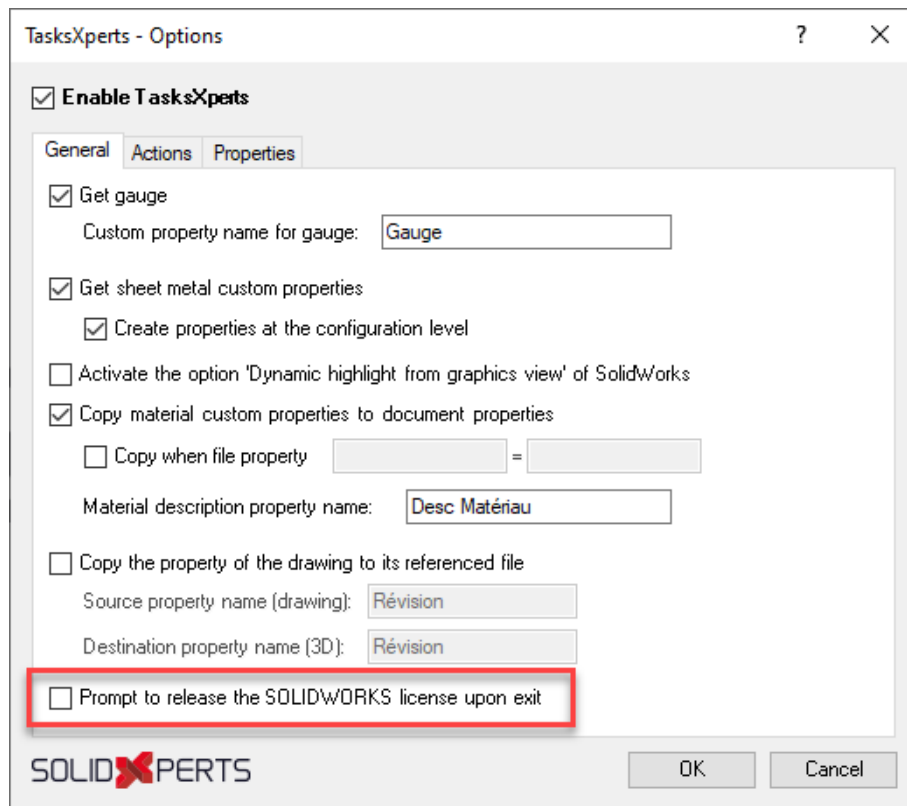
TasksXperts - Options ? X

Enable TasksXperts

General Actions Properties

Get gauge

Custom property name for gauge: Gauge

Get sheet metal custom properties

Create properties at the configuration level

Activate the option 'Dynamic highlight from graphics view' of SolidWorks

Copy material custom properties to document properties

Copy when file property =

Material description property name: Desc Matériau

Copy the property of the drawing to its referenced file

Source property name (drawing): Révision

Destination property name (3D): Révision

Prompt to release the SOLIDWORKS license upon exit

SOLIDXPERTS

OK Cancel